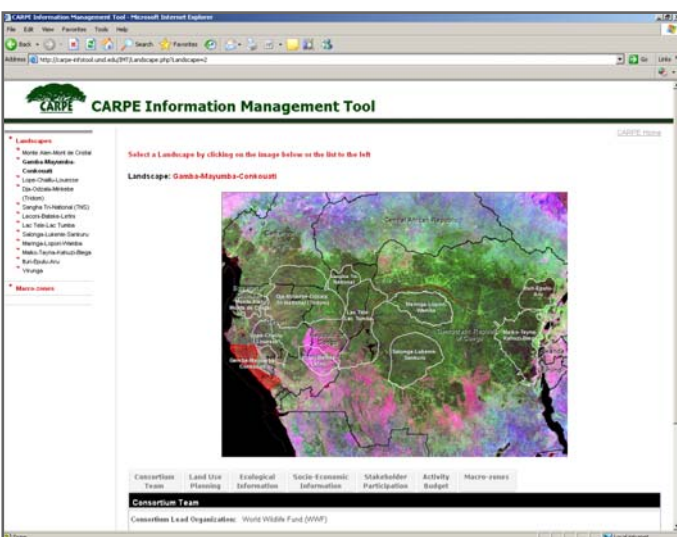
CARPE Information Management Tool - Microsoft Internet Explorer

File Edit View Favorites Tools Help

Back Search Favorites

Address http://carpe-infotool.umd.edu/IMT/Landscape.php?Landscape=2

Go Links

CARPE

CARPE Information Management Tool

CARPE Home

Landscapes

Monte Alen-Mont de Cristal
Gamba-Mayumba-Conkouati
Lope-Chaillu-Louesse
Dja-Odzala-Minkebe (Tridom)
Sangha Tri-National (TNS)
Leconi-Bateke-Lefini
Lac Tele-Lac Tumba
Salonga-Lukenie-Sankuru
Maringa-Lopori-Wamba
Maiko-Tayna-Kahuzi-Biega
Ituri-Epulu-Aru
Virunga

Macro-zones

Select a Landscape by clicking on the image below or the list to the left

Landscape: Gamba-Mayumba-Conkouati

Central African Republic

Sangha Tri-National

Dja-Odzala-Minkebe (Tridom)

Maringa-Lopori-Wamba

Ituri-Epulu-Aru

Lac Tele-Lac Tumba

Democratic Republic of Congo

Maiko-Tayna-Kahuzi-Biega

Salonga-Lukenie-Sankuru

Gamba-Mayumba-Conkouati

Virunga

| Consortium Team | Land Use Planning | Ecological Information | Socio-Economic Information | Stakeholder Participation | Activity Budget | Macro-zones |
|---|---|---|---|---|---|---|

Consortium Team

Consortium Lead Organization: World Wildlife Fund (WWF)